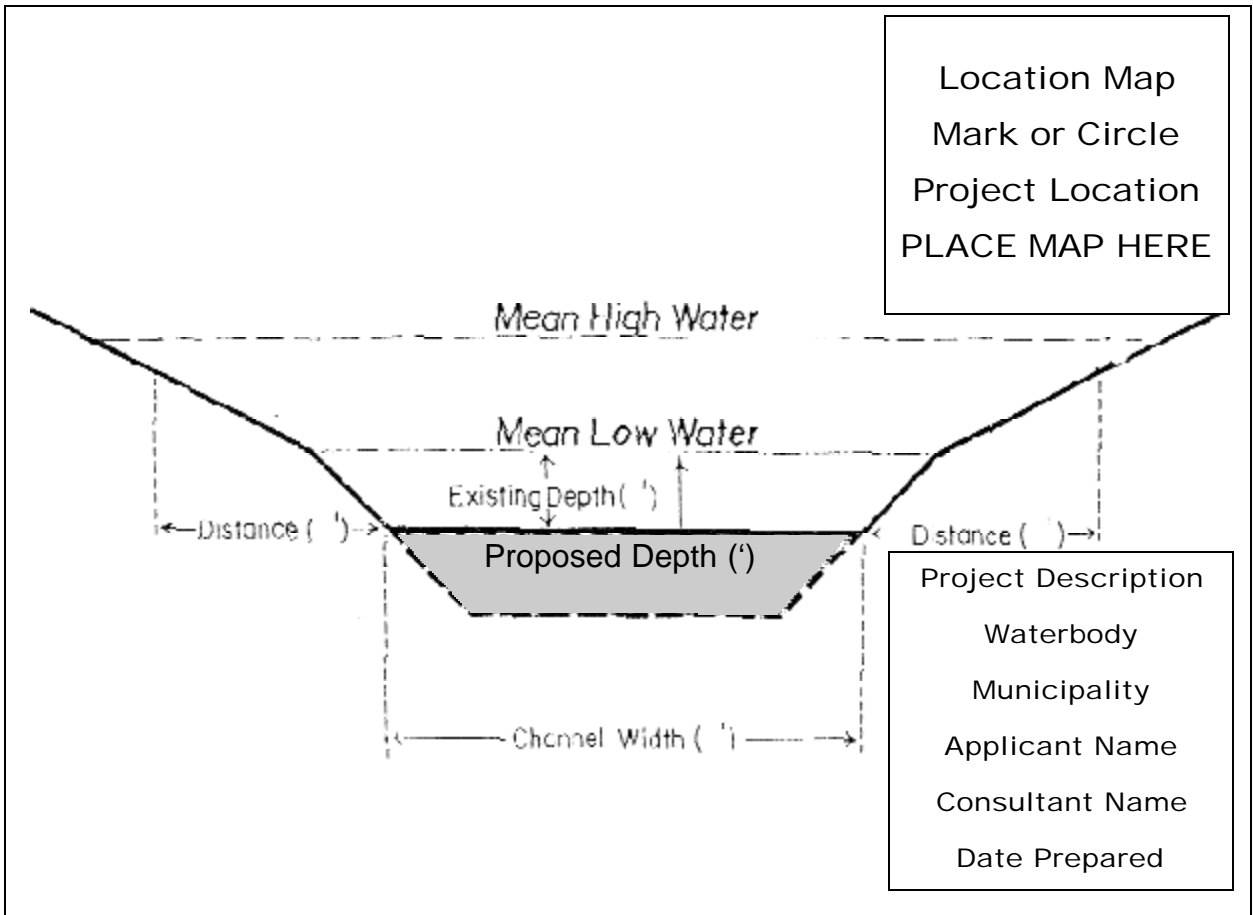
Location Map
Mark or Circle
Project Location
PLACE MAP HERE

Mean High Water

Mean Low Water

Existing Depth ( ')

Distance ( ')

Distance ( ')

Proposed Depth (')

Channel Width ( ')

Project Description
Waterbody
Municipality
Applicant Name
Consultant Name
Date Prepared